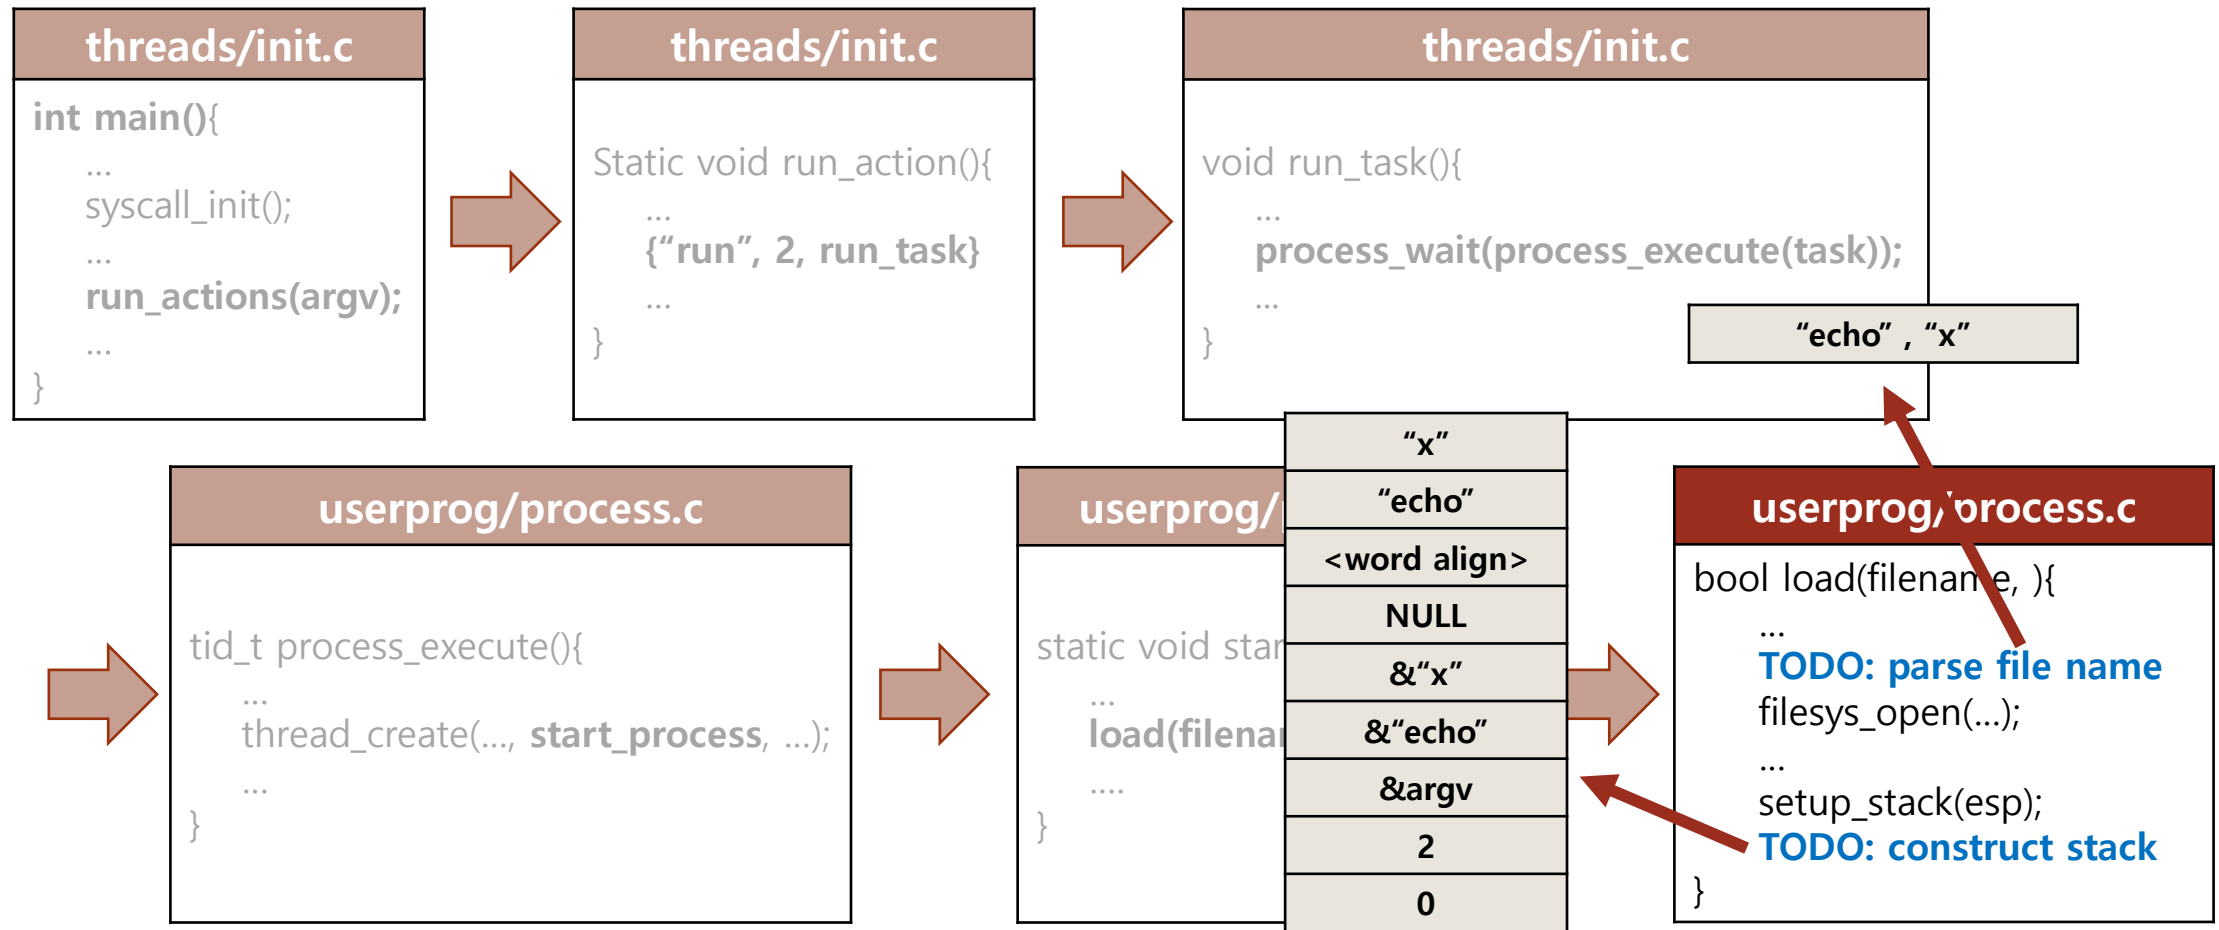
threads/init.c

int main(){
…
syscall_init();
…
run_actions(argv);
…
}

threads/init.c

Static void run_action(){
…
{“run”, 2, run_task}
…
}

threads/init.c

void run_task(){
…
process_wait(process_execute(task));
…
}

“echo” , “x”

userprog/process.c

tid_t process_execute(){
…
thread_create(…, start_process, …);
…
}

userprog/

static void star
…
load(filena
….
}

| “x” |
|---|
| “echo” |
| <word align> |
| NULL |
| &“x” |
| &“echo” |
| &argv |
| 2 |
| 0 |

userprog/process.c

bool load(filename, ){
…
TODO: parse file name
filesys_open(…);
…
setup_stack(esp);
TODO: construct stack
}